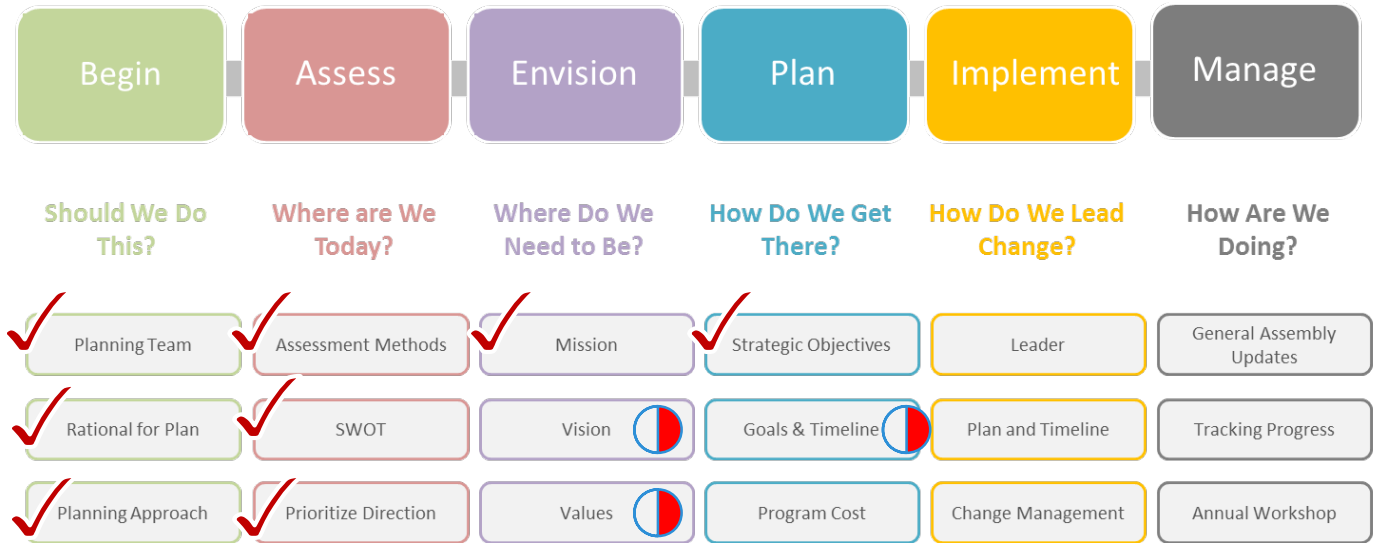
Begin

Assess

Envision

Plan

Implement

Manage

Should We Do This?

Where are We Today?

Where Do We Need to Be?

How Do We Get There?

How Do We Lead Change?

How Are We Doing?

Planning Team

Assessment Methods

Mission

Strategic Objectives

Leader

General Assembly Updates

Rational for Plan

SWOT

Vision

Goals & Timeline

Plan and Timeline

Tracking Progress

Planning Approach

Prioritize Direction

Values

Program Cost

Change Management

Annual Workshop